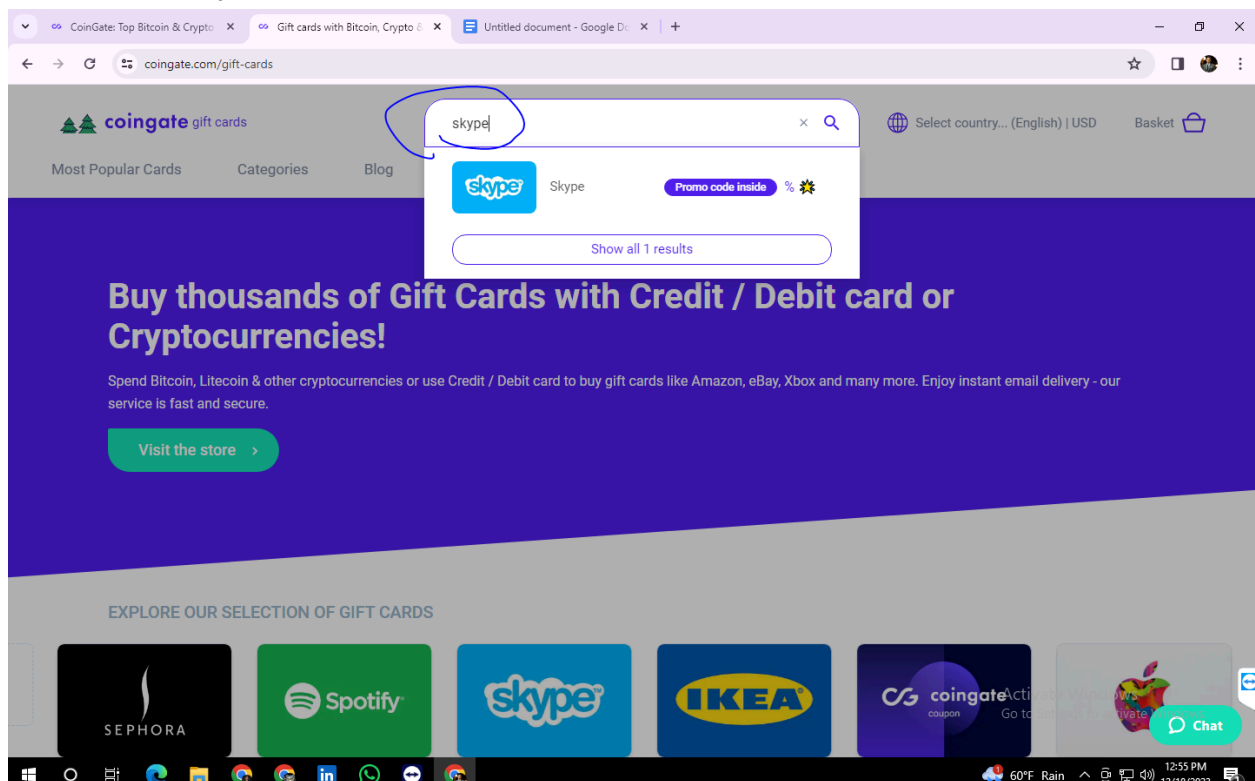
CoinGate: Top Bitcoin & Crypto
Gift cards with Bitcoin, Crypto &
Untitled document - Google Do

coingate.com/gift-cards

coingate gift cards

skype

Select country... (English) | USD
Basket

Most Popular Cards
Categories
Blog

skype
Skype
Promo code inside
%

Show all 1 results

Buy thousands of Gift Cards with Credit / Debit card or Cryptocurrencies!

Spend Bitcoin, Litecoin & other cryptocurrencies or use Credit / Debit card to buy gift cards like Amazon, eBay, Xbox and many more. Enjoy instant email delivery - our service is fast and secure.

Visit the store ›

EXPLORE OUR SELECTION OF GIFT CARDS

SEPHORA
Spotify
skype
IKEA
coingate
coupon

Activate Windows
Go to Settings to activate Windows.

Chat

60°F Rain
12:55 PM
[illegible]